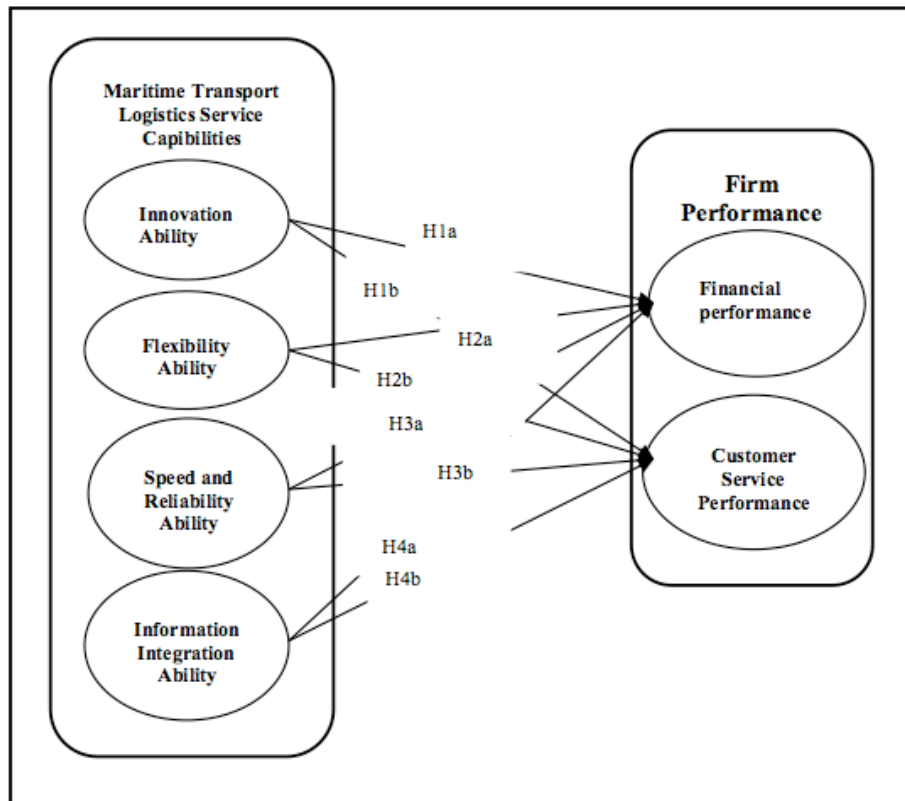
Maritime Transport Logistics Service Capibilities

Innovation Ability

Flexibility Ability

Speed and Reliability Ability

Information Integration Ability

H1a

H1b

H2a

H2b

H3a

H3b

H4a

H4b

Firm Performance

Financial performance

Customer Service Performance